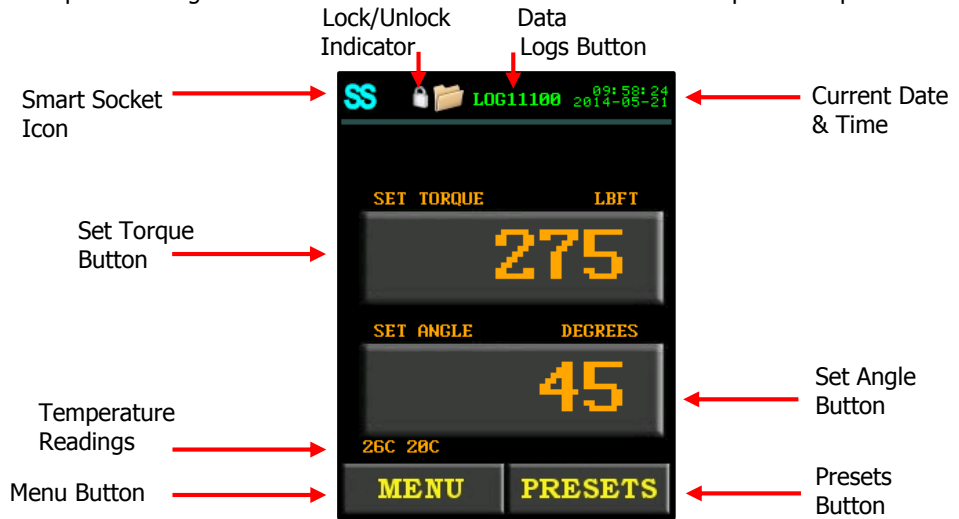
Lock/Unlock Indicator

Data Logs Button

Smart Socket Icon

SS

LOG11100

09:58:24
2014-05-21

Current Date & Time

SET TORQUE

LBFT

Set Torque Button

275

SET ANGLE

DEGREES

45

Set Angle Button

Temperature Readings

26C 20C

Menu Button

MENU

PRESETS

Presets Button